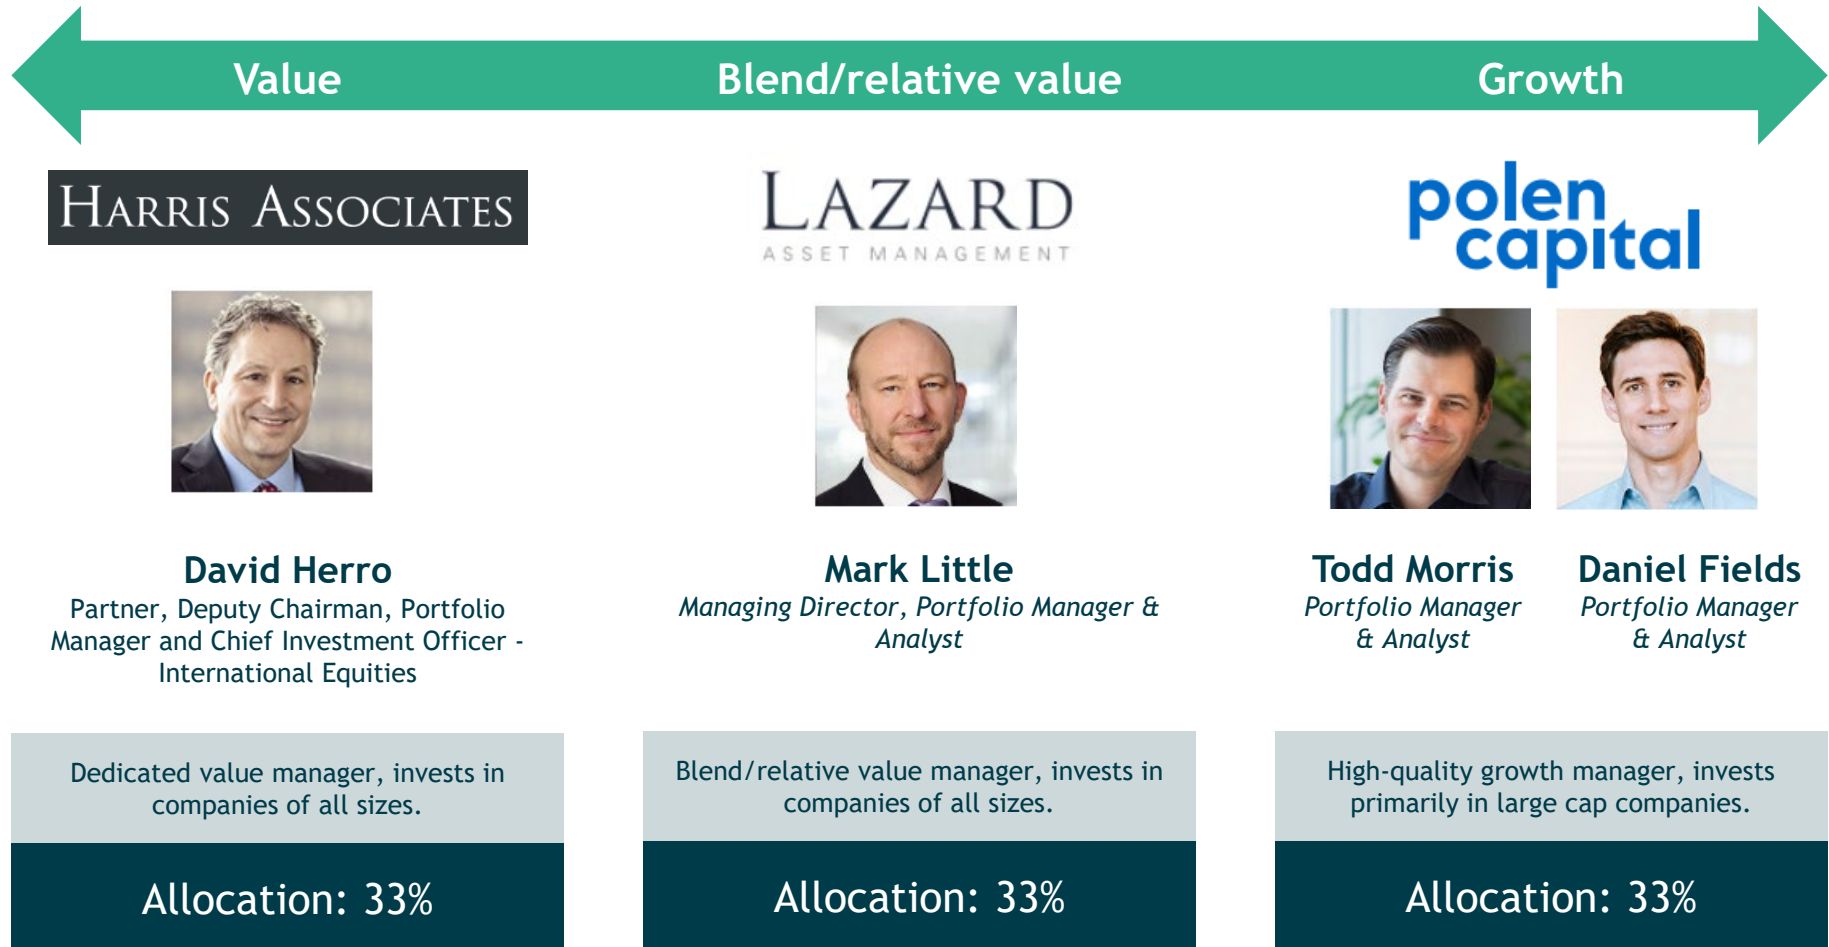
Value

Blend/relative value

Growth

HARRIS ASSOCIATES

LAZARD
ASSET MANAGEMENT

polen capital

David Herro
Partner, Deputy Chairman, Portfolio Manager and Chief Investment Officer - International Equities

Mark Little
Managing Director, Portfolio Manager & Analyst

Todd Morris
Portfolio Manager & Analyst

Daniel Fields
Portfolio Manager & Analyst

Dedicated value manager, invests in companies of all sizes.

Allocation: 33%

Blend/relative value manager, invests in companies of all sizes.

Allocation: 33%

High-quality growth manager, invests primarily in large cap companies.

Allocation: 33%